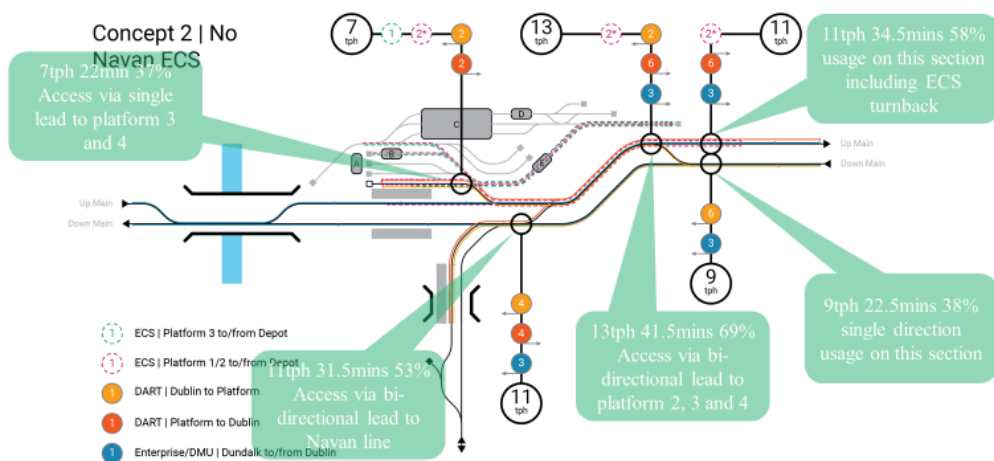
Concept 2 | No Navan ECS

7tph 22min 37% Access via single lead to platform 3 and 4

7 tph

1

2*

2

2

13 tph

2*

2

6

3

2*

11 tph

6

3

11tph 34.5mins 58% usage on this section including ECS turnback

C

D

A

B

E

Up Main

Down Main

Up Main

Down Main

6

3

9 tph

9tph 22.5mins 38% single direction usage on this section

4

4

3

11 tph

13tph 41.5mins 69% Access via bi-directional lead to platform 2, 3 and 4

11tph 31.5mins 53% Access via bi-directional lead to Navan line

1 ECS | Platform 3 to/from Depot

1 ECS | Platform 1/2 to/from Depot

1 DART | Dublin to Platform

1 DART | Platform to Dublin

1 Enterprise/DMU | Dundalk to/from Dublin